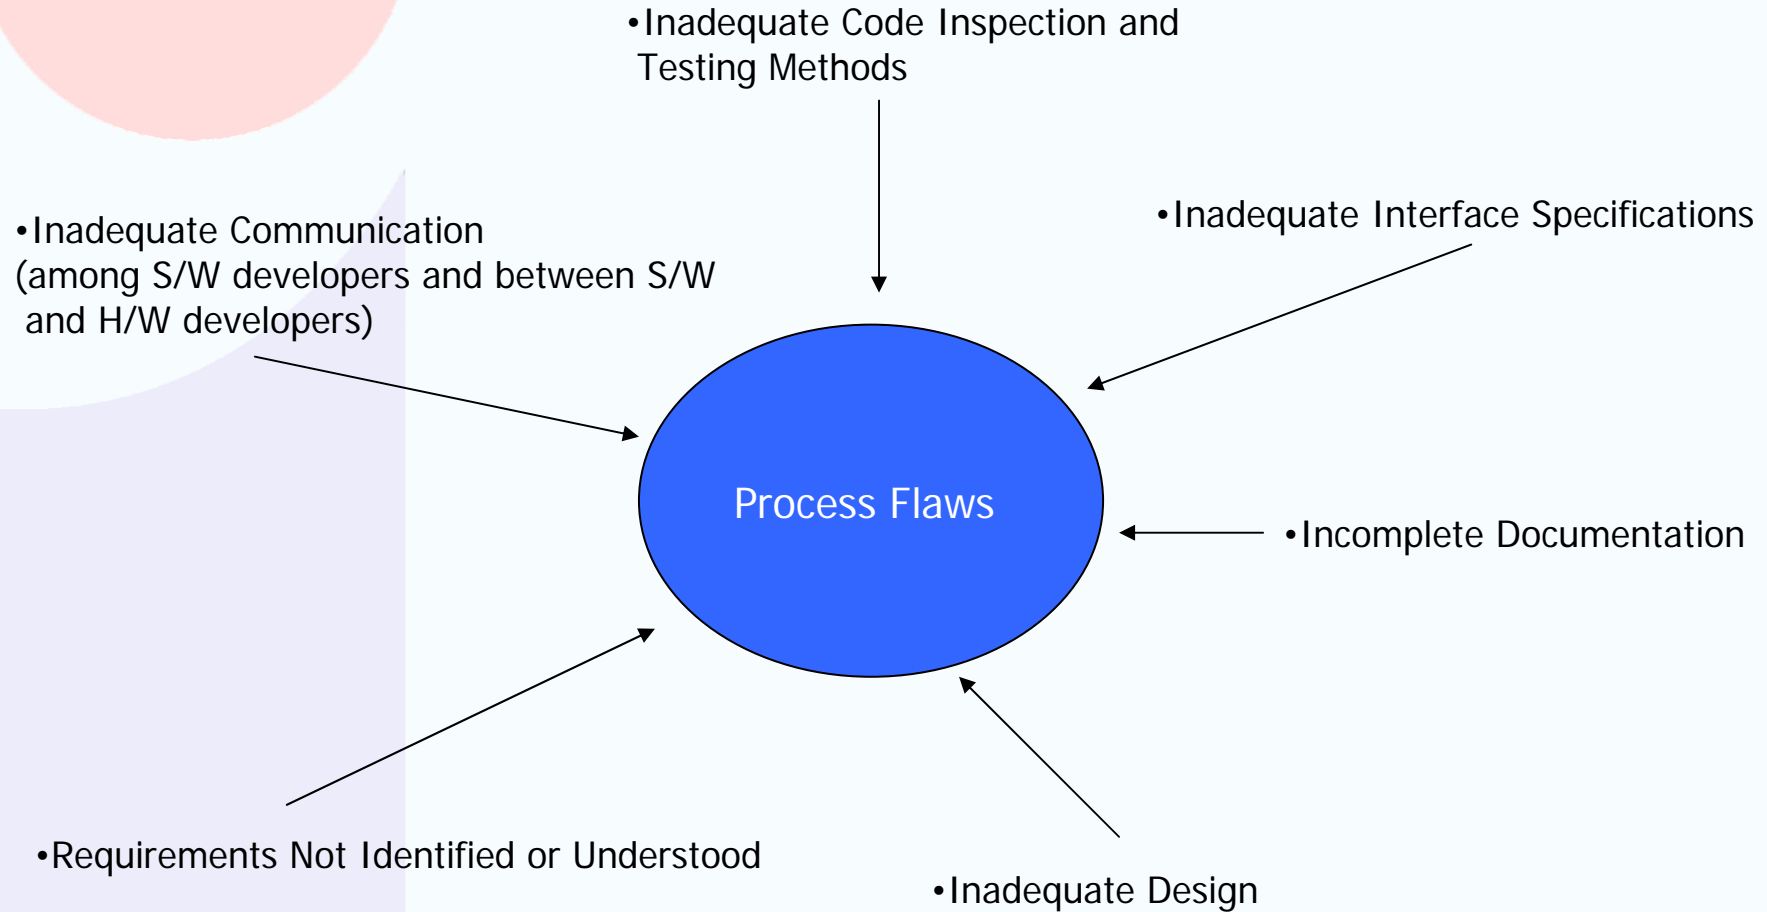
•Inadequate Code Inspection and Testing Methods

•Inadequate Communication (among S/W developers and between S/W and H/W developers)

•Inadequate Interface Specifications

Process Flaws

•Incomplete Documentation

•Requirements Not Identified or Understood

•Inadequate Design